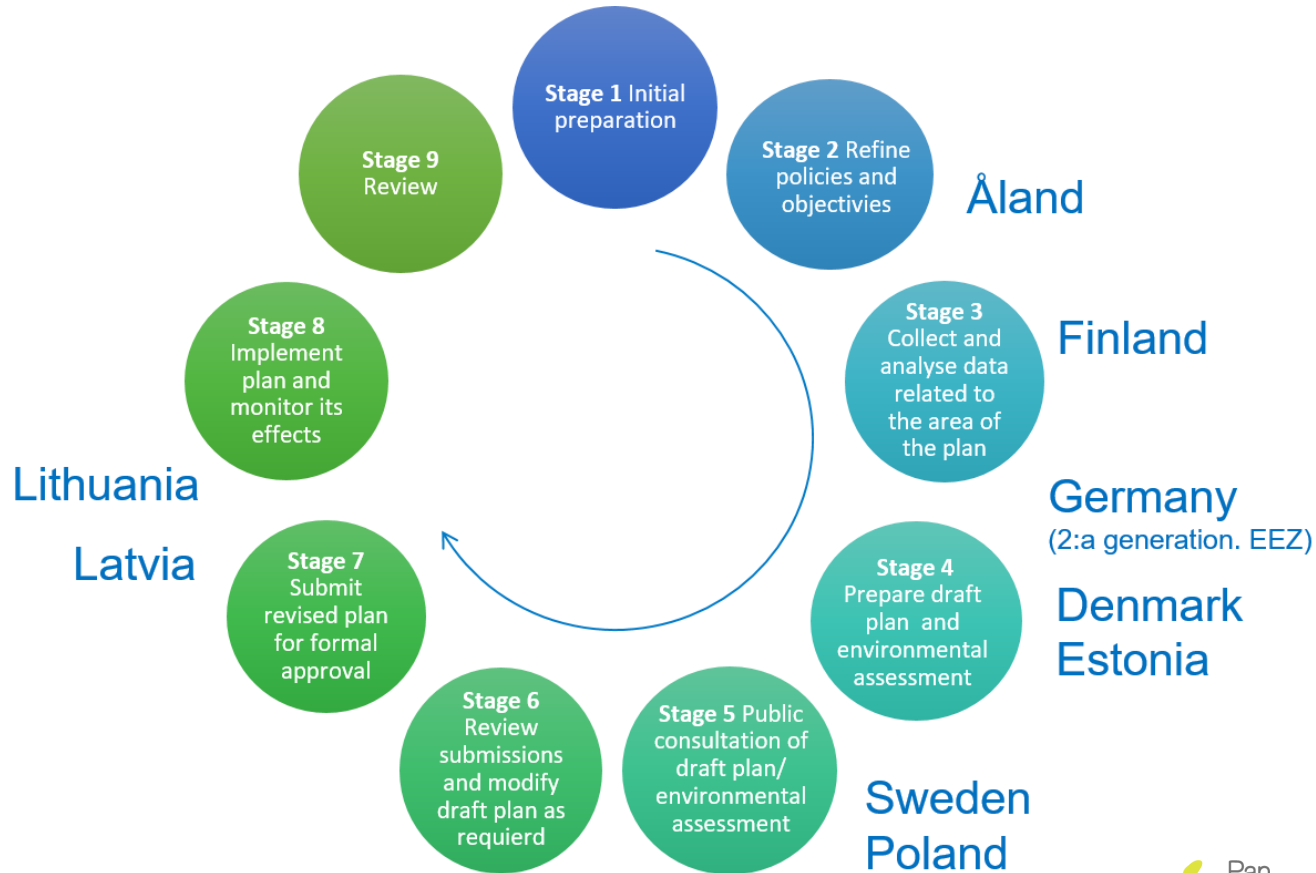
**Stage 1** Initial preparation

**Stage 2** Refine policies and objectivies

Åland

**Stage 3** Collect and analyse data related to the area of the plan

Finland

Germany
(2:a generation. EEZ)

**Stage 4** Prepare draft plan and environmental assessment

Denmark
Estonia

**Stage 5** Public consultation of draft plan/ environmental assessment

Sweden
Poland

**Stage 6** Review submissions and modify draft plan as requierd

**Stage 7** Submit revised plan for formal approval

Latvia

Lithuania

**Stage 8** Implement plan and monitor its effects

**Stage 9** Review

Pan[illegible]